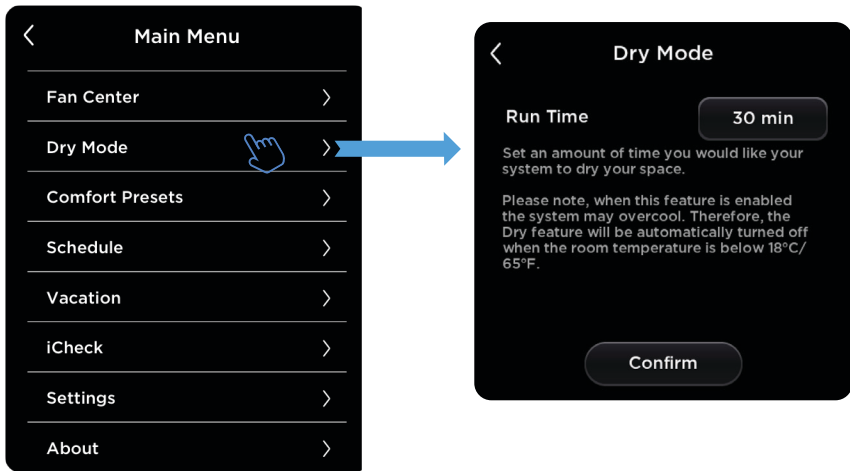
Main Menu

Fan Center

Dry Mode

Comfort Presets

Schedule

Vacation

iCheck

Settings

About

Dry Mode

Run Time

30 min

Set an amount of time you would like your system to dry your space.

Please note, when this feature is enabled the system may overcool. Therefore, the Dry feature will be automatically turned off when the room temperature is below 18°C/ 65°F.

Confirm